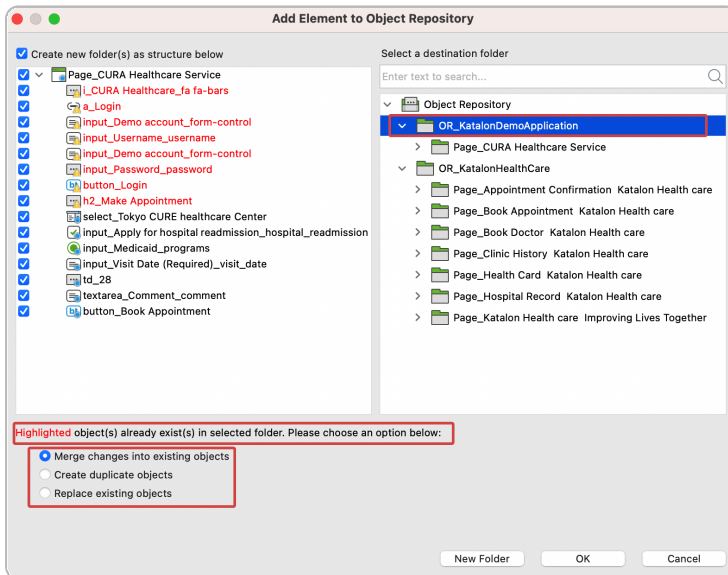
Add Element to Object Repository

Create new folder(s) as structure below

Page_CURA Healthcare Service
i_CURA Healthcare_fa fa-bars
a_Login
input_Demo account_form-control
input_Username_username
input_Demo account_form-control
input_Password_password
button_Login
h2_Make Appointment
select_Tokyo CURE healthcare Center
input_Apply for hospital readmission_hospital_readmission
input_Medicaid_programs
input_Visit Date (Required)_visit_date
td_28
textarea_Comment_comment
button_Book Appointment

Select a destination folder

Enter text to search...

Object Repository
OR_KatalonDemoApplication
Page_CURA Healthcare Service
OR_KatalonHealthCare
Page_Appointment Confirmation Katalon Health care
Page_Book Appointment Katalon Health care
Page_Book Doctor Katalon Health care
Page_Clinic History Katalon Health care
Page_Health Card Katalon Health care
Page_Hospital Record Katalon Health care
Page_Katalon Health care Improving Lives Together

Highlighted object(s) already exist(s) in selected folder. Please choose an option below:

Merge changes into existing objects
Create duplicate objects
Replace existing objects

New Folder
OK
Cancel